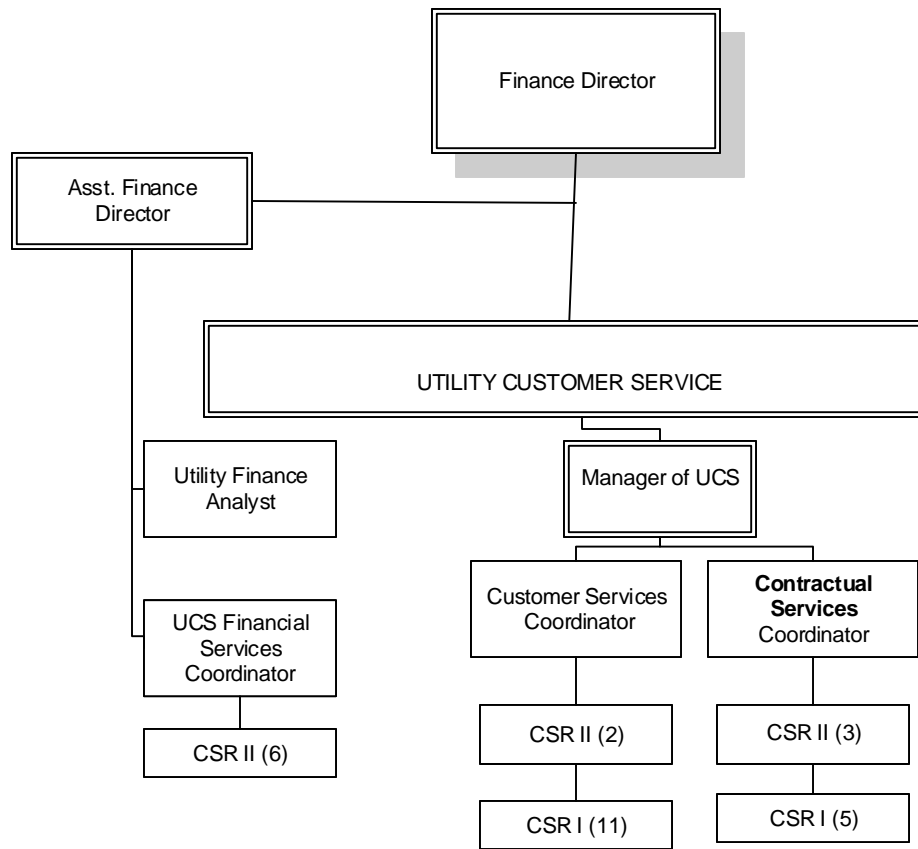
Finance Director

Asst. Finance Director

UTILITY CUSTOMER SERVICE

Utility Finance Analyst

UCS Financial Services Coordinator

CSR II (6)

Manager of UCS

Customer Services Coordinator

CSR II (2)

CSR I (11)

**Contractual Services** Coordinator

CSR II (3)

CSR I (5)